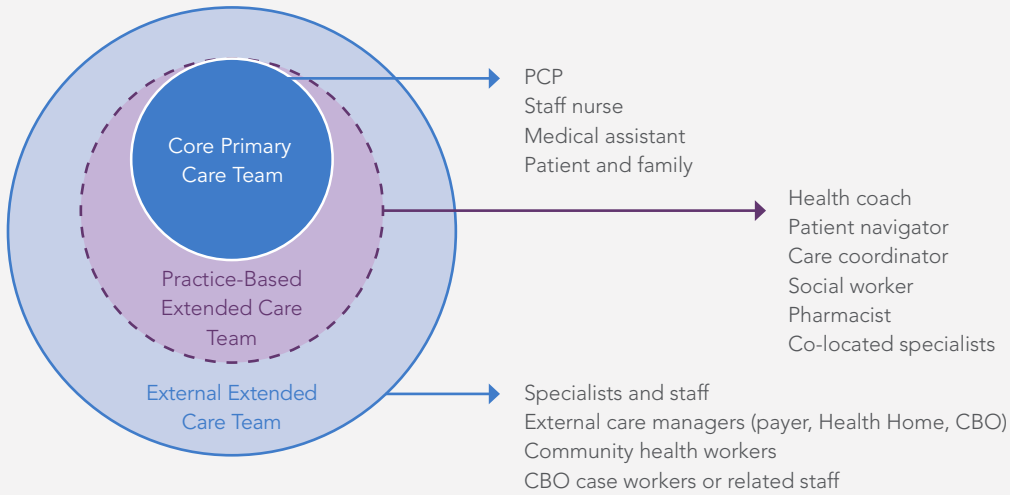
Core Primary Care Team

Practice-Based Extended Care Team

External Extended Care Team

PCP
Staff nurse
Medical assistant
Patient and family

Health coach
Patient navigator
Care coordinator
Social worker
Pharmacist
Co-located specialists

Specialists and staff
External care managers (payer, Health Home, CBO)
Community health workers
CBO case workers or related staff